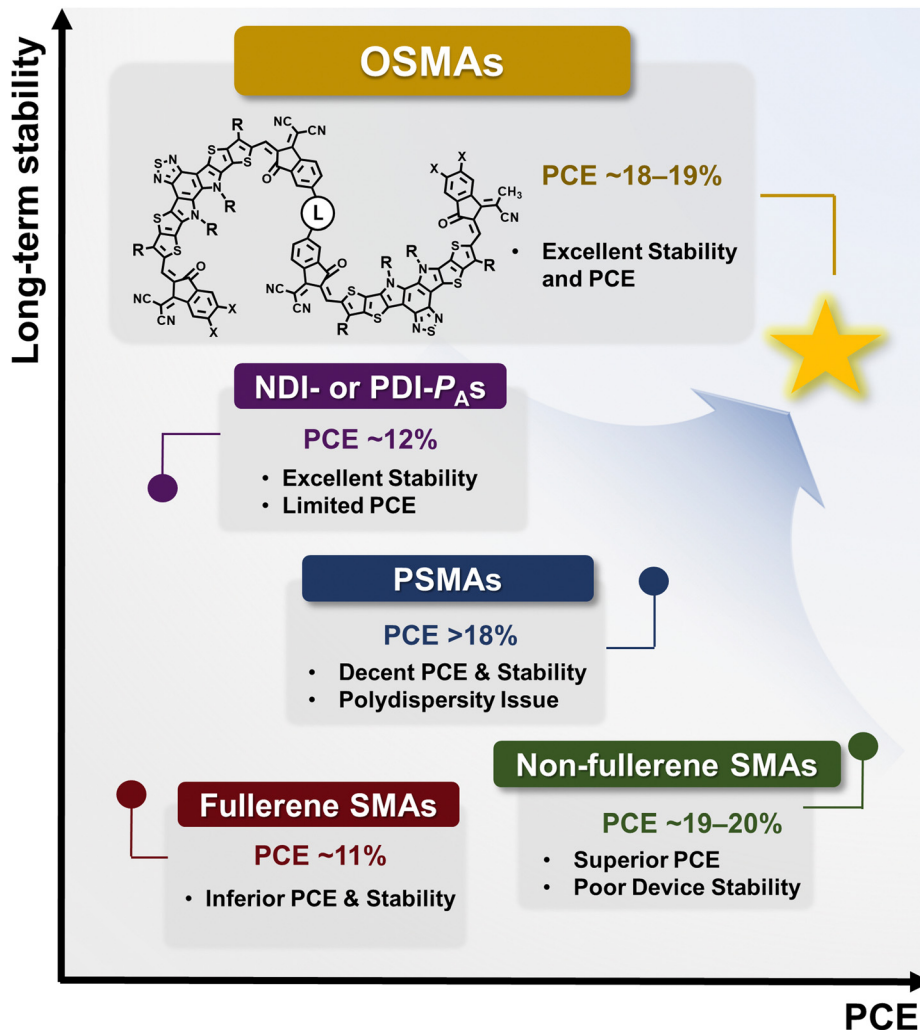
Long-term stability

OSMAs

S N N S R N R S S R NC CN O L X X X X CH$_3$ CN O O NC CN R N S R S N S N S R O NC CN X X

PCE ~18–19%

• Excellent Stability and PCE

NDI- or PDI-$P_A$s

PCE ~12%

• Excellent Stability
• Limited PCE

PSMAs

PCE >18%

• Decent PCE & Stability
• Polydispersity Issue

Non-fullerene SMAs

PCE ~19–20%

• Superior PCE
• Poor Device Stability

Fullerene SMAs

PCE ~11%

• Inferior PCE & Stability

PCE